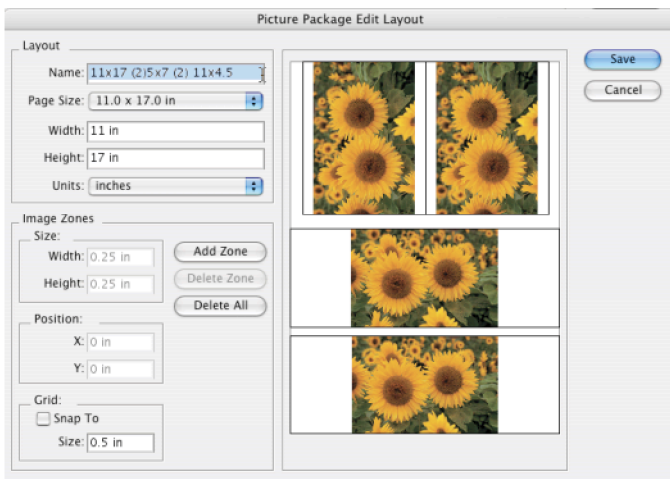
Picture Package Edit Layout

Layout

Name: 11x17 (2)5x7 (2) 11x4.5

Page Size: 11.0 x 17.0 in

Width: 11 in

Height: 17 in

Units: inches

Image Zones

Size:

Width: 0.25 in

Height: 0.25 in

Add Zone

Delete Zone

Delete All

Position:

X: 0 in

Y: 0 in

Grid:

Snap To

Size: 0.5 in

Save

Cancel